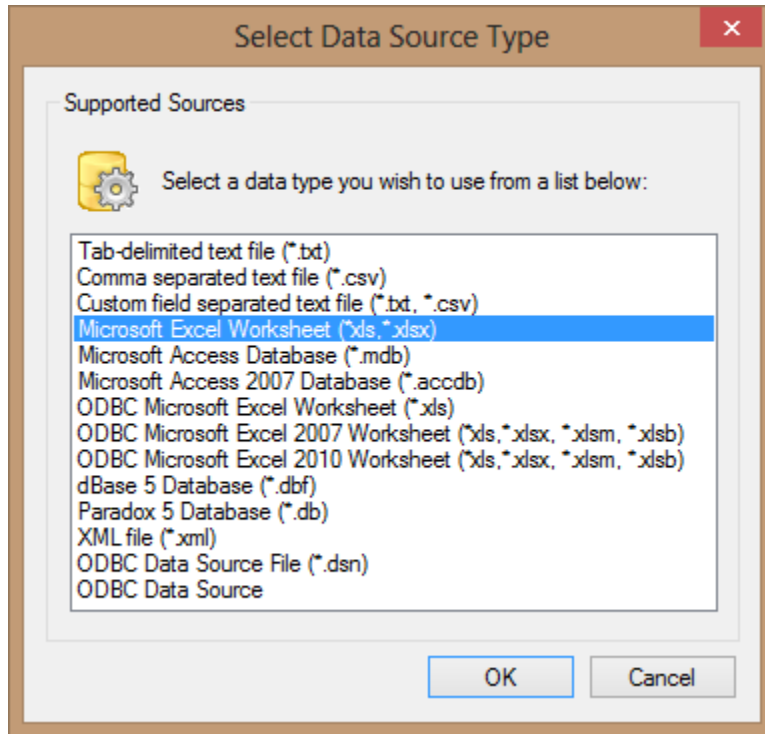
Select Data Source Type

Supported Sources

Select a data type you wish to use from a list below:

Tab-delimited text file (*.txt)
Comma separated text file (*.csv)
Custom field separated text file (*.txt, *.csv)
Microsoft Excel Worksheet (*xls,*.xlsx)
Microsoft Access Database (*.mdb)
Microsoft Access 2007 Database (*.accdb)
ODBC Microsoft Excel Worksheet (*.xls)
ODBC Microsoft Excel 2007 Worksheet (*xls,*.xlsx, *.xlsm, *.xlsb)
ODBC Microsoft Excel 2010 Worksheet (*xls,*.xlsx, *.xlsm, *.xlsb)
dBase 5 Database (*.dbf)
Paradox 5 Database (*.db)
XML file (*.xml)
ODBC Data Source File (*.dsn)
ODBC Data Source

OK
Cancel